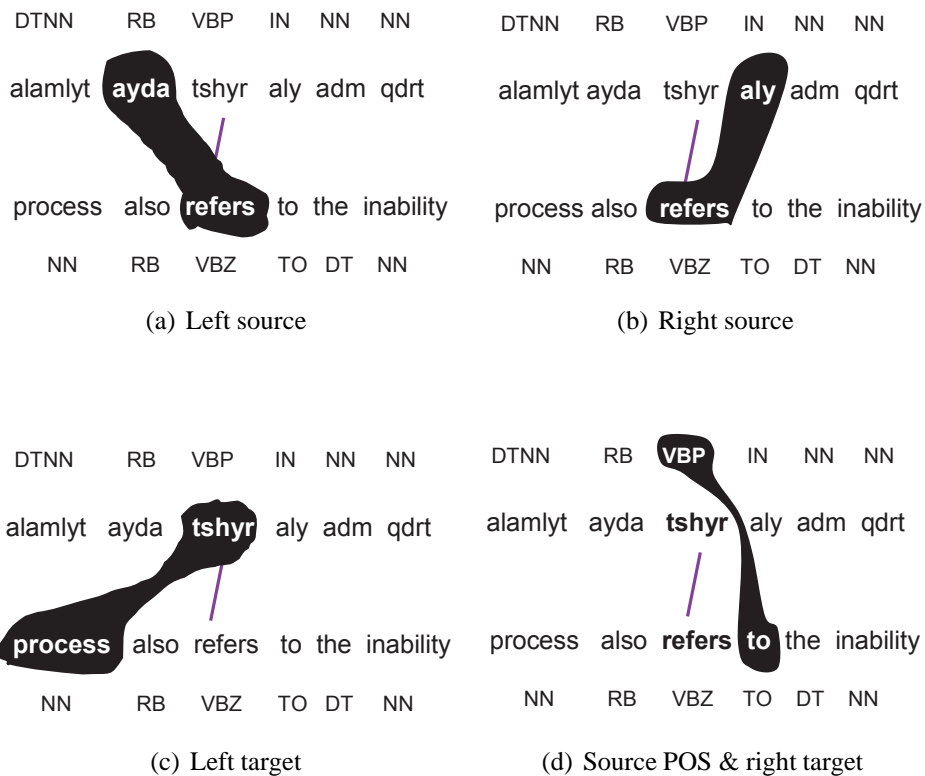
DTNN RB VBP IN NN NN

alamlyt ayda tshyr aly adm qdrt

process also refers to the inability

NN RB VBZ TO DT NN

(a) Left source

DTNN RB VBP IN NN NN

alamlyt ayda tshyr aly adm qdrt

process also refers to the inability

NN RB VBZ TO DT NN

(b) Right source

DTNN RB VBP IN NN NN

alamlyt ayda tshyr aly adm qdrt

process also refers to the inability

NN RB VBZ TO DT NN

(c) Left target

DTNN RB VBP IN NN NN

alamlyt ayda tshyr aly adm qdrt

process also refers to the inability

NN RB VBZ TO DT NN

(d) Source POS & right target